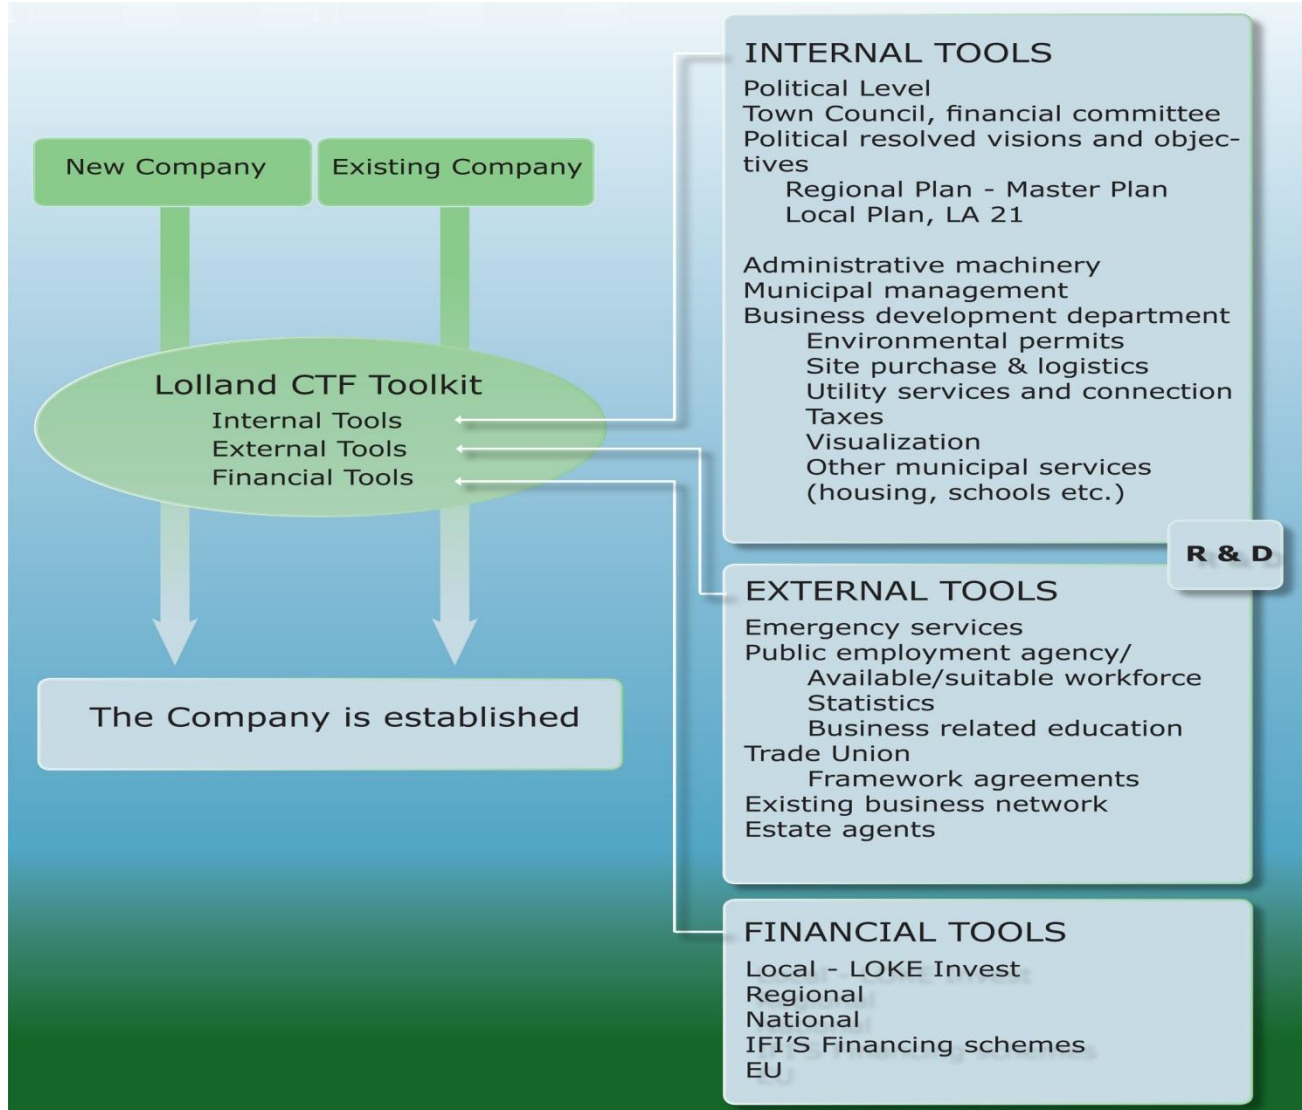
New Company

Existing Company

Lolland CTF Toolkit
Internal Tools
External Tools
Financial Tools

The Company is established

INTERNAL TOOLS
Political Level
Town Council, financial committee
Political resolved visions and objectives
Regional Plan - Master Plan
Local Plan, LA 21

Administrative machinery
Municipal management
Business development department
Environmental permits
Site purchase & logistics
Utility services and connection
Taxes
Visualization
Other municipal services (housing, schools etc.)

R & D

EXTERNAL TOOLS
Emergency services
Public employment agency/
Available/suitable workforce
Statistics
Business related education
Trade Union
Framework agreements
Existing business network
Estate agents

FINANCIAL TOOLS
Local - LOKE Invest
Regional
National
IFI'S Financing schemes
EU